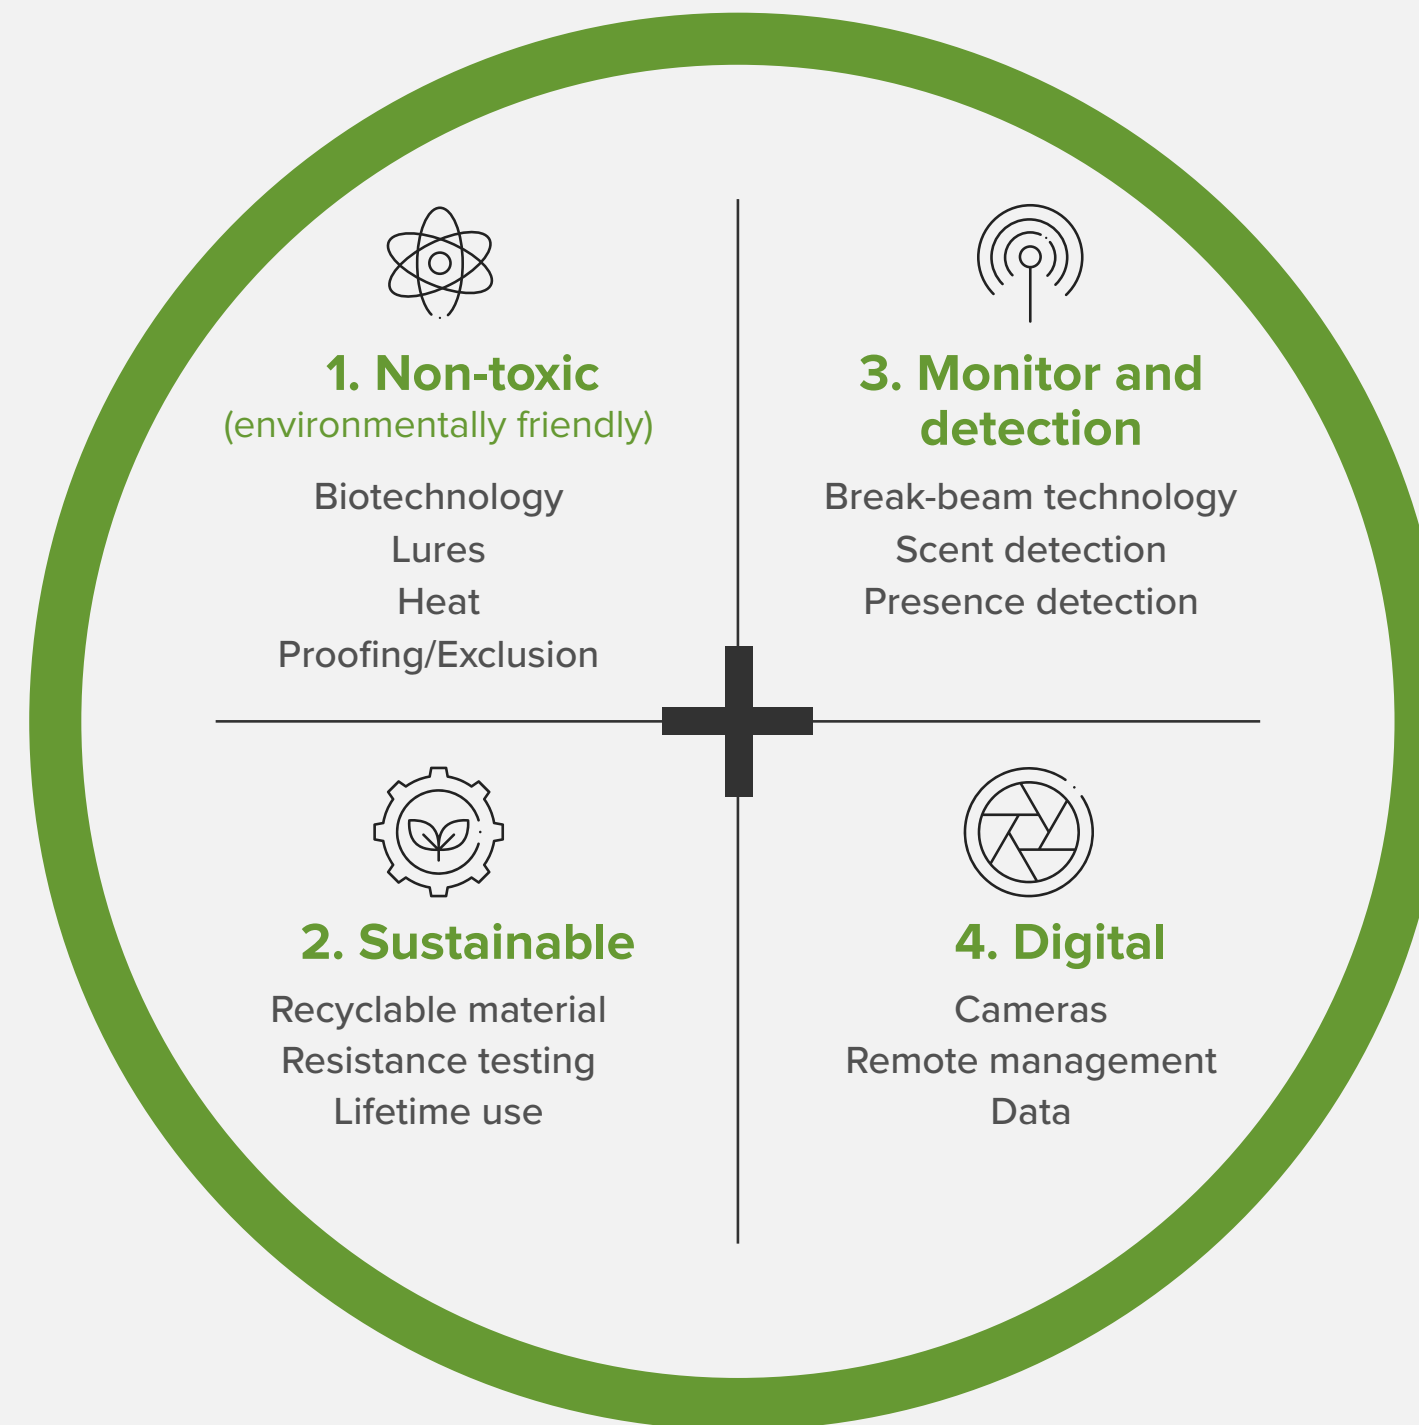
1. Non-toxic
(environmentally friendly)

Biotechnology
Lures
Heat
Proofing/Exclusion

3. Monitor and detection

Break-beam technology
Scent detection
Presence detection

2. Sustainable

Recyclable material
Resistance testing
Lifetime use

4. Digital

Cameras
Remote management
Data